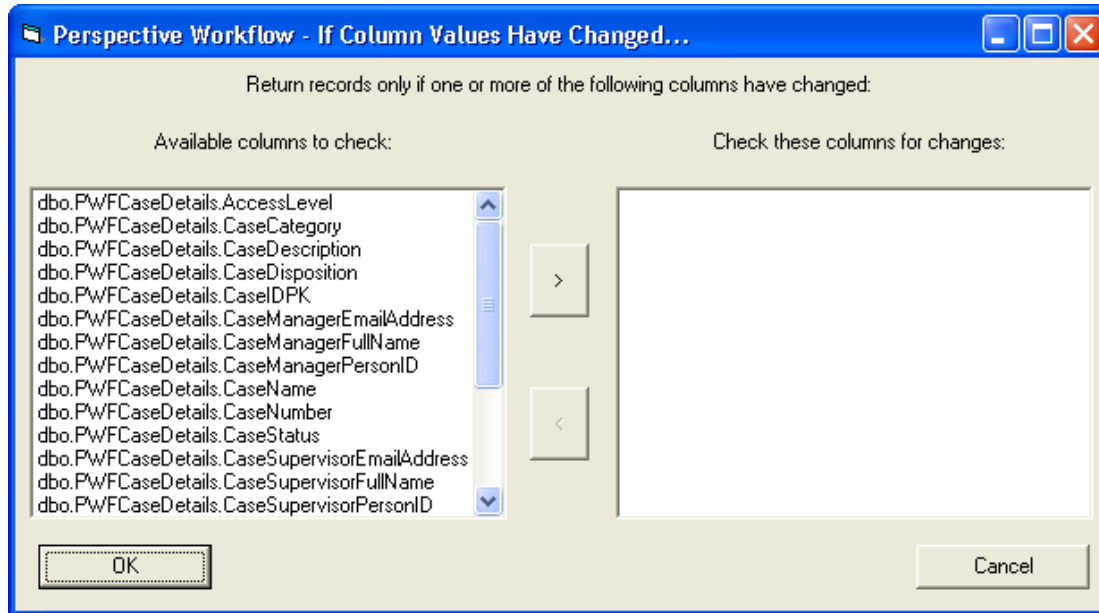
Perspective Workflow - If Column Values Have Changed...

Return records only if one or more of the following columns have changed:

Available columns to check:

Check these columns for changes:

dbo.PWFCaseDetails.AccessLevel
dbo.PWFCaseDetails.CaseCategory
dbo.PWFCaseDetails.CaseDescription
dbo.PWFCaseDetails.CaseDisposition
dbo.PWFCaseDetails.CaseIDPK
dbo.PWFCaseDetails.CaseManagerEmailAddress
dbo.PWFCaseDetails.CaseManagerFullName
dbo.PWFCaseDetails.CaseManagerPersonID
dbo.PWFCaseDetails.CaseName
dbo.PWFCaseDetails.CaseNumber
dbo.PWFCaseDetails.CaseStatus
dbo.PWFCaseDetails.CaseSupervisorEmailAddress
dbo.PWFCaseDetails.CaseSupervisorFullName
dbo.PWFCaseDetails.CaseSupervisorPersonID

>

<

OK

Cancel